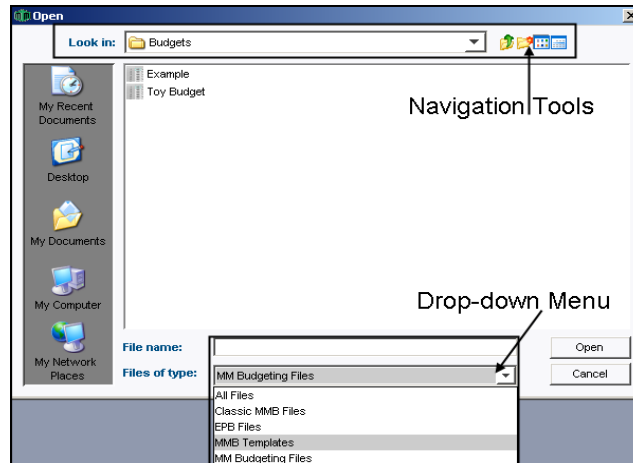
Open

Look in: Budgets

Example
Toy Budget

Navigation Tools

My Recent Documents

Desktop

My Documents

My Computer

My Network Places

Drop-down Menu

File name:

Files of type: MM Budgeting Files

All Files
Classic MMB Files
EPB Files
MMB Templates
MM Budgeting Files

Open

Cancel